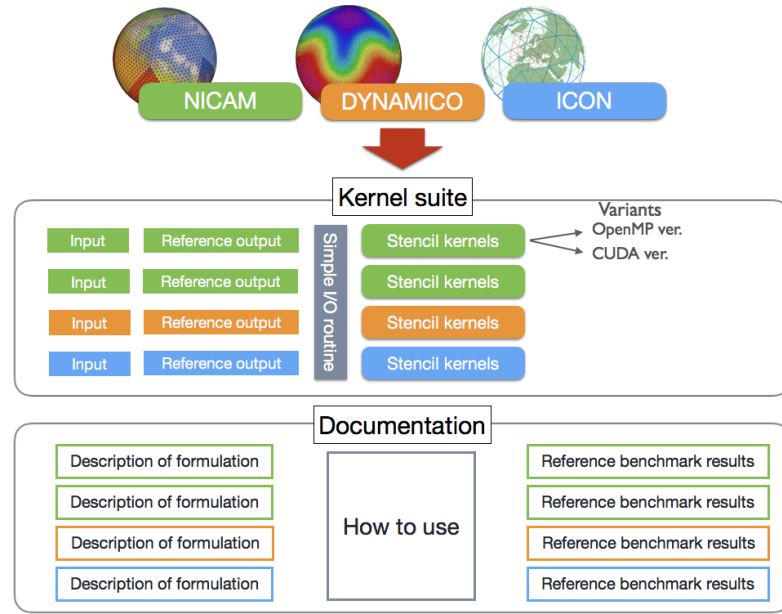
NICAM

DYNAMICO

ICON

Kernel suite

| Input | Reference output | Stencil kernels |
|---|---|---|
| Input | Reference output | Stencil kernels |
| Input | Reference output | Stencil kernels |
| Input | Reference output | Stencil kernels |

Simple I/O routine

Variants
OpenMP ver.
CUDA ver.

Documentation

| Description of formulation | Reference benchmark results |
|---|---|
| Description of formulation | Reference benchmark results |
| Description of formulation | Reference benchmark results |
| Description of formulation | Reference benchmark results |

How to use